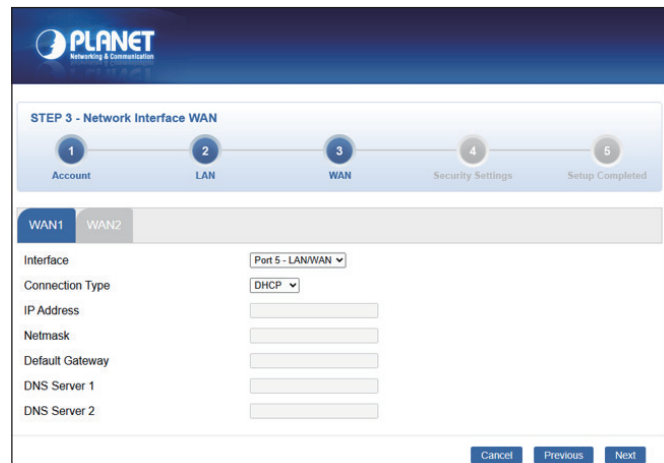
PLANET
Networking & Communication

STEP 3 - Network Interface WAN

1
Account
2
LAN
3
WAN
4
Security Settings
5
Setup Completed

WAN1 WAN2

| | |
|---|---|
| Interface | Port 5 - LAN/WAN |
| Connection Type | DHCP |
| IP Address | |
| Netmask | |
| Default Gateway | |
| DNS Server 1 | |
| DNS Server 2 | |

Cancel Previous Next